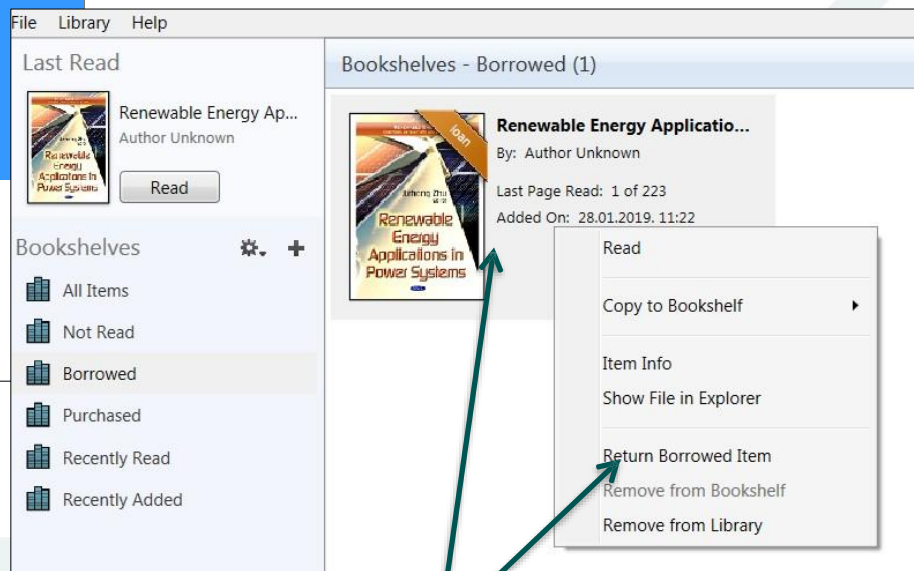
File Library Help

Last Read

Renewable Energy Ap...
Author Unknown

Read

Bookshelves

All Items
Not Read
Borrowed
Purchased
Recently Read
Recently Added

Bookshelves - Borrowed (1)

loan

Renewable Energy Applications in Power Systems

Renewable Energy Applicatio...
By: Author Unknown

Last Page Read: 1 of 223
Added On: 28.01.2019. 11:22

Read

Copy to Bookshelf

Item Info
Show File in Explorer

Return Borrowed Item
Remove from Bookshelf
Remove from Library